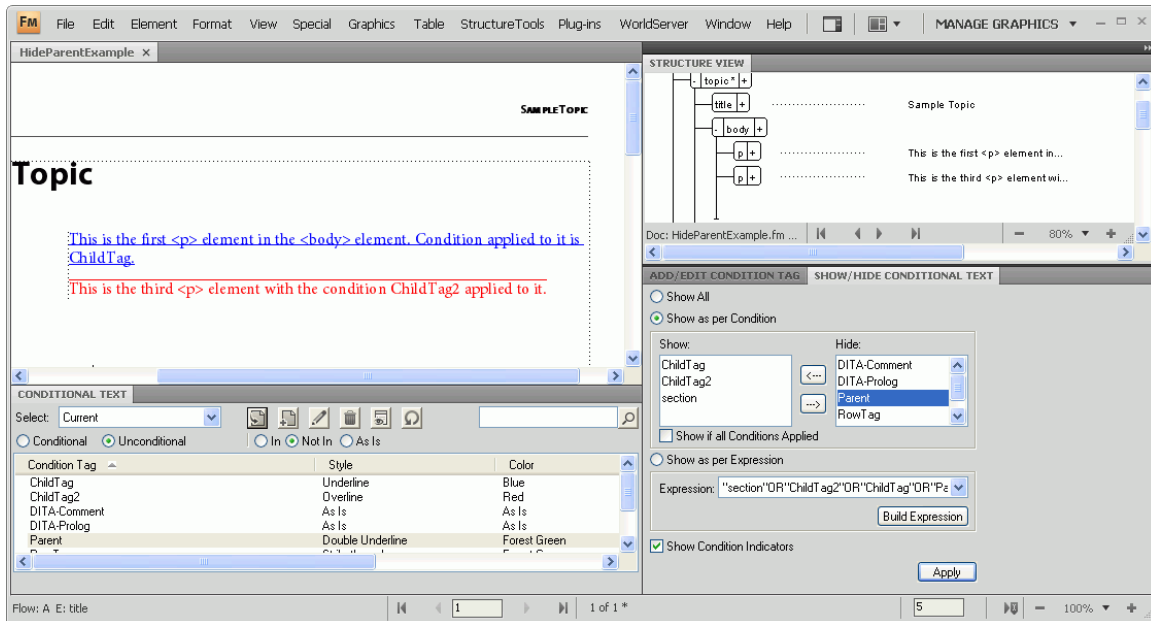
FM File Edit Element Format View Special Graphics Table StructureTools Plug-ins WorldServer Window Help MANAGE GRAPHICS

HideParentExample ×

SAMPLETOPIC

Topic

This is the first <p> element in the <body> element. Condition applied to it is ChildTag.

This is the third <p> element with the condition ChildTag2 applied to it.

CONDITIONAL TEXT

Select: Current

Conditional Unconditional

In Not In As Is

| Condition Tag | Style | Color |
|---|---|---|
| ChildTag | Underline | Blue |
| ChildTag2 | Overline | Red |
| DITA-Comment | As Is | As Is |
| DITA-Prolog | As Is | As Is |
| Parent | Double Underline | Forest Green |

STRUCTURE VIEW

topic * +
title + Sample Topic
body +
p + This is the first <p> element in...
p + This is the third <p> element wi...

Doc: HideParentExample.fm ... 80%

ADD/EDIT CONDITION TAG SHOW/HIDE CONDITIONAL TEXT

Show All
Show as per Condition

Show:
ChildTag
ChildTag2
section

<---
--->

Hide:
DITA-Comment
DITA-Prolog
Parent
RowTag

Show if all Conditions Applied

Show as per Expression

Expression: "section"OR"ChildTag2"OR"ChildTag"OR"Pa

Build Expression

Show Condition Indicators

Apply

Flow: A E: title 1 1 of 1 * 5 100%